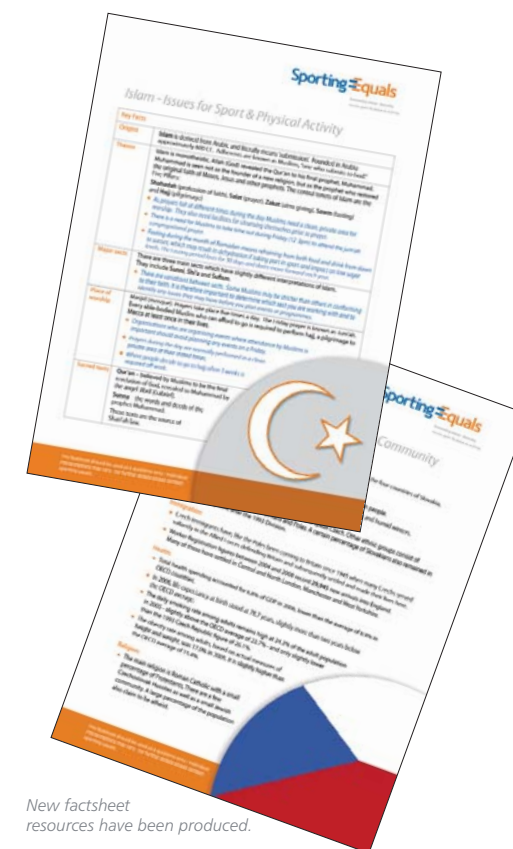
Sporting Equals

Islam - Issues for Sport & Physical Activity

Key Facts

Origins

Islam is derived from Arabic and literally means 'submission'. Founded in Arabia approximately 600 CE. Adherents are known as Muslims.

Theory

Islam is monotheistic. Allah (God) revealed the Qur'an to his final prophet, Muhammad. Muhammad is seen not as the founder of a new religion, but as the prophet who restored the original faith of Moses, Jesus and other prophets.

Shahadah (profession of faith), Salat (prayer), Zakat (alms giving), Sawm (fasting) and Hajj (pilgrimage)

Major sects

There are three main sects which have slightly different interpretations of Islam. They include Sunni, Shi'a and Sufism.

Place of worship

Masjid (mosque).

Sacred texts

Qur'an – believed by Muslims to be the final revelation of God.

Sunna

Sporting Equals

Community

New factsheet resources have been produced.